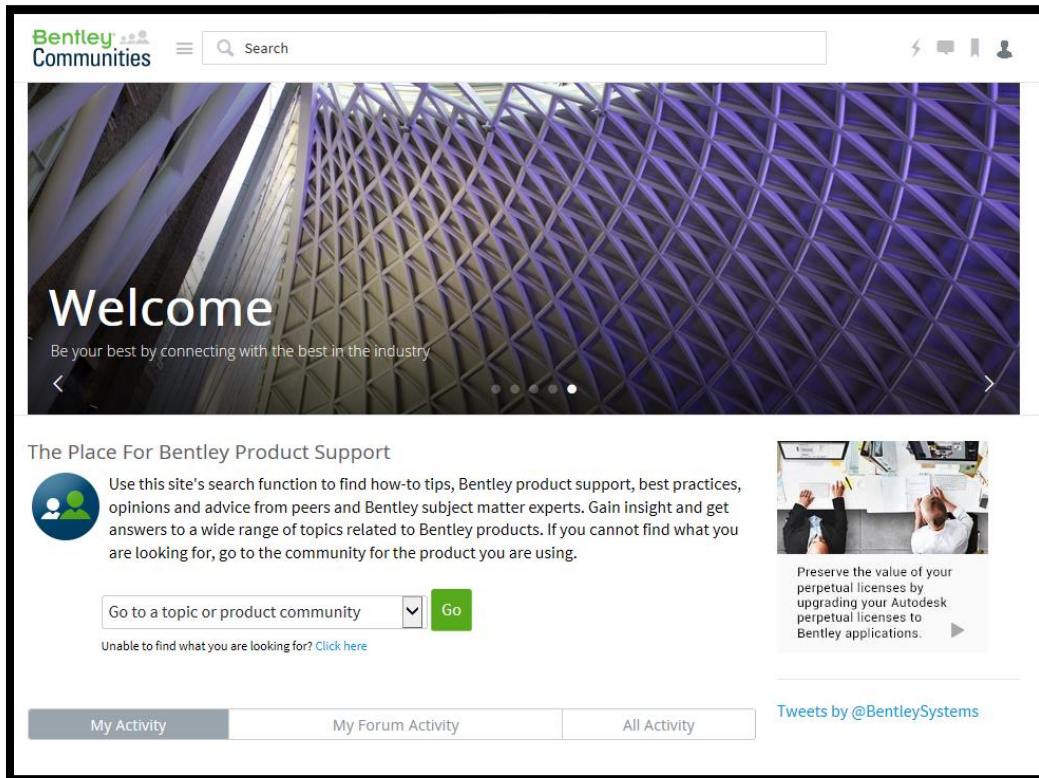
Bentley Communities

Search

Welcome

Be your best by connecting with the best in the industry

The Place For Bentley Product Support

Use this site's search function to find how-to tips, Bentley product support, best practices, opinions and advice from peers and Bentley subject matter experts. Gain insight and get answers to a wide range of topics related to Bentley products. If you cannot find what you are looking for, go to the community for the product you are using.

Go to a topic or product community

Go

Unable to find what you are looking for? Click here

Preserve the value of your perpetual licenses by upgrading your Autodesk perpetual licenses to Bentley applications.

Tweets by @BentleySystems

My Activity | My Forum Activity | All Activity